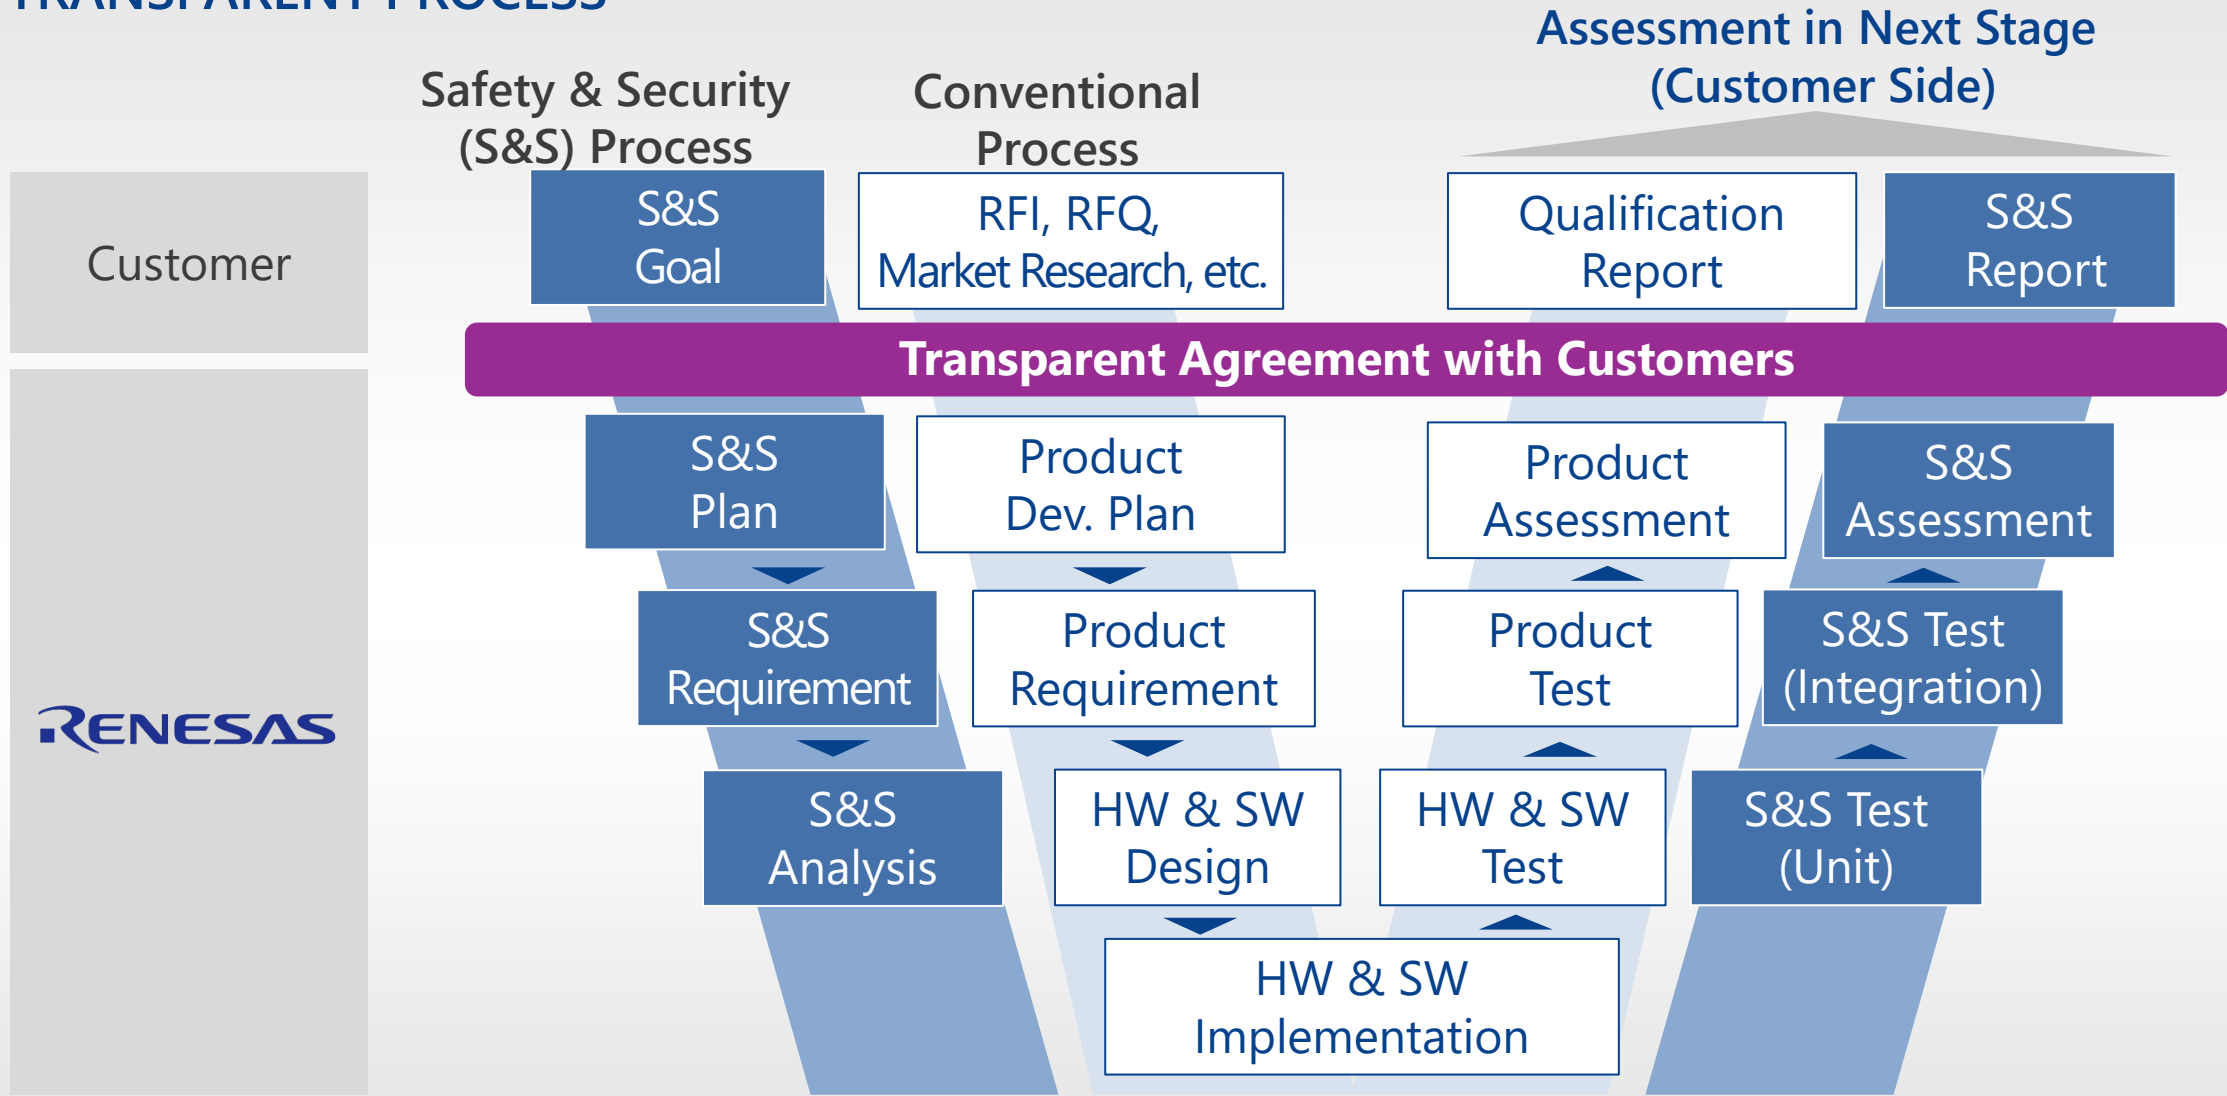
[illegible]

Safety & Security (S&S) Process

Conventional Process

Assessment in Next Stage (Customer Side)

Customer

S&S Goal

RFI, RFQ, Market Research, etc.

Qualification Report

S&S Report

Transparent Agreement with Customers

RENESAS

S&S Plan

Product Dev. Plan

Product Assessment

S&S Assessment

S&S Requirement

Product Requirement

Product Test

S&S Test (Integration)

S&S Analysis

HW & SW Design

HW & SW Test

S&S Test (Unit)

HW & SW Implementation